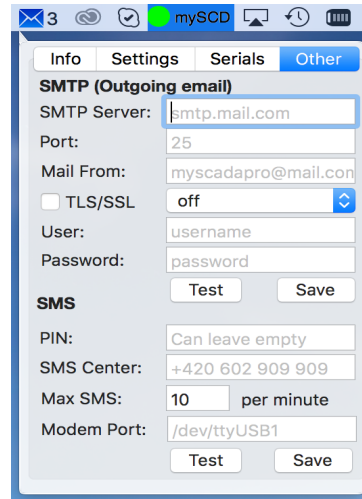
3 mySCD

Info Settings Serials Other

SMTP (Outgoing email)

SMTP Server: smtp.mail.com

Port: 25

Mail From: myscadapro@mail.con

TLS/SSL off

User: username

Password: password

Test Save

SMS

PIN: Can leave empty

SMS Center: +420 602 909 909

Max SMS: 10 per minute

Modem Port: /dev/ttyUSB1

Test Save